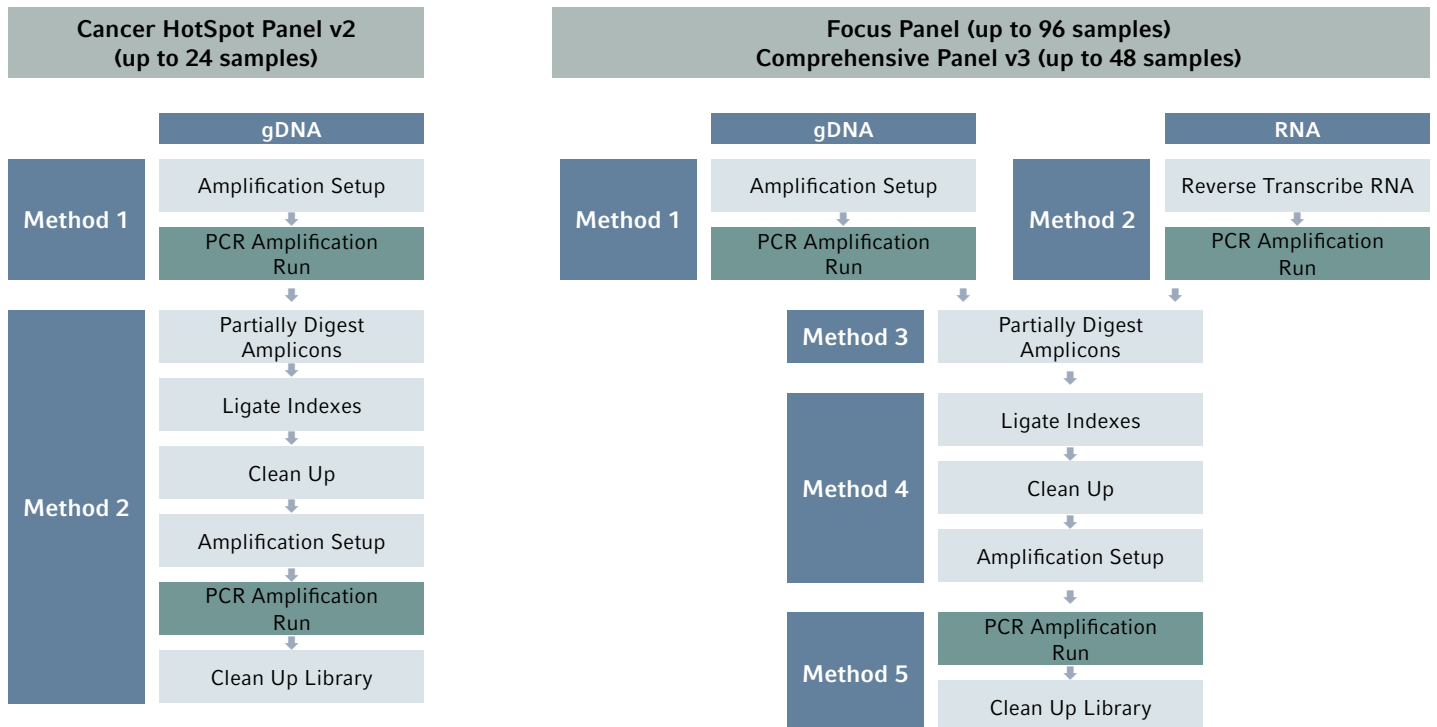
Cancer HotSpot Panel v2
(up to 24 samples)

gDNA

Method 1

Amplification Setup

PCR Amplification Run

Method 2

Partially Digest Amplicons

Ligate Indexes

Clean Up

Amplification Setup

PCR Amplification Run

Clean Up Library

Focus Panel (up to 96 samples)
Comprehensive Panel v3 (up to 48 samples)

gDNA

Method 1

Amplification Setup

PCR Amplification Run

RNA

Method 2

Reverse Transcribe RNA

PCR Amplification Run

Method 3

Partially Digest Amplicons

Method 4

Ligate Indexes

Clean Up

Amplification Setup

Method 5

PCR Amplification Run

Clean Up Library